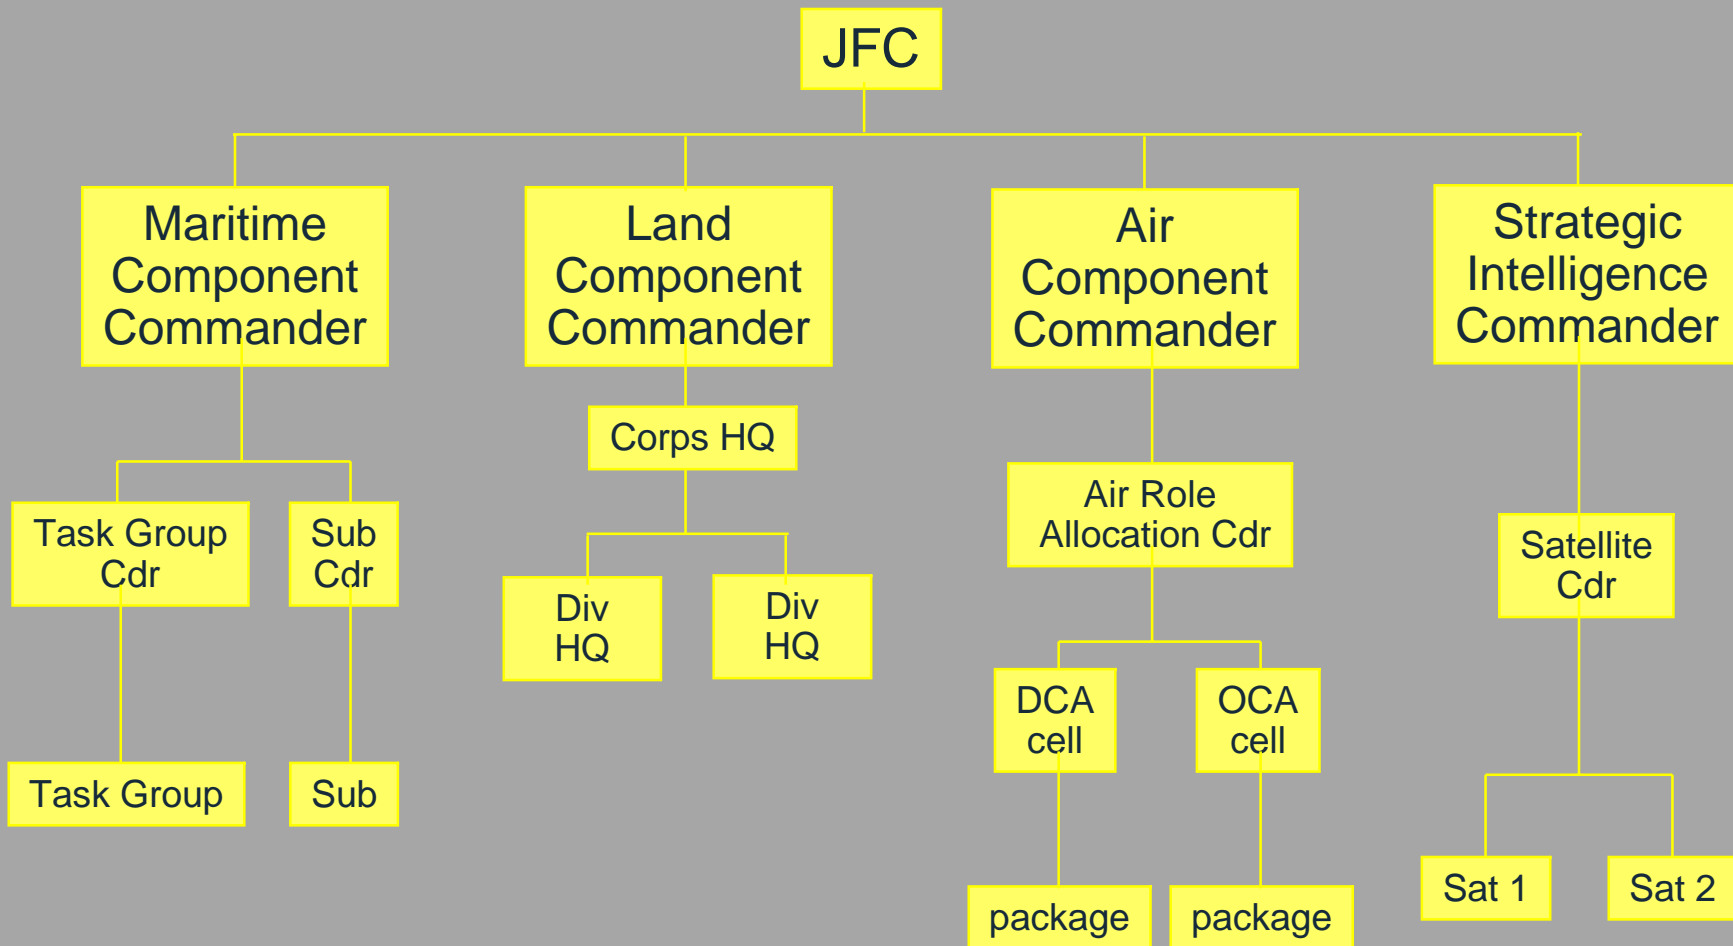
JFC

Maritime Component Commander

Land Component Commander

Air Component Commander

Strategic Intelligence Commander

Corps HQ

Air Role Allocation Cdr

Task Group Cdr

Sub Cdr

Satellite Cdr

Div HQ

Div HQ

DCA cell

OCA cell

Task Group

Sub

package

package

Sat 1

Sat 2